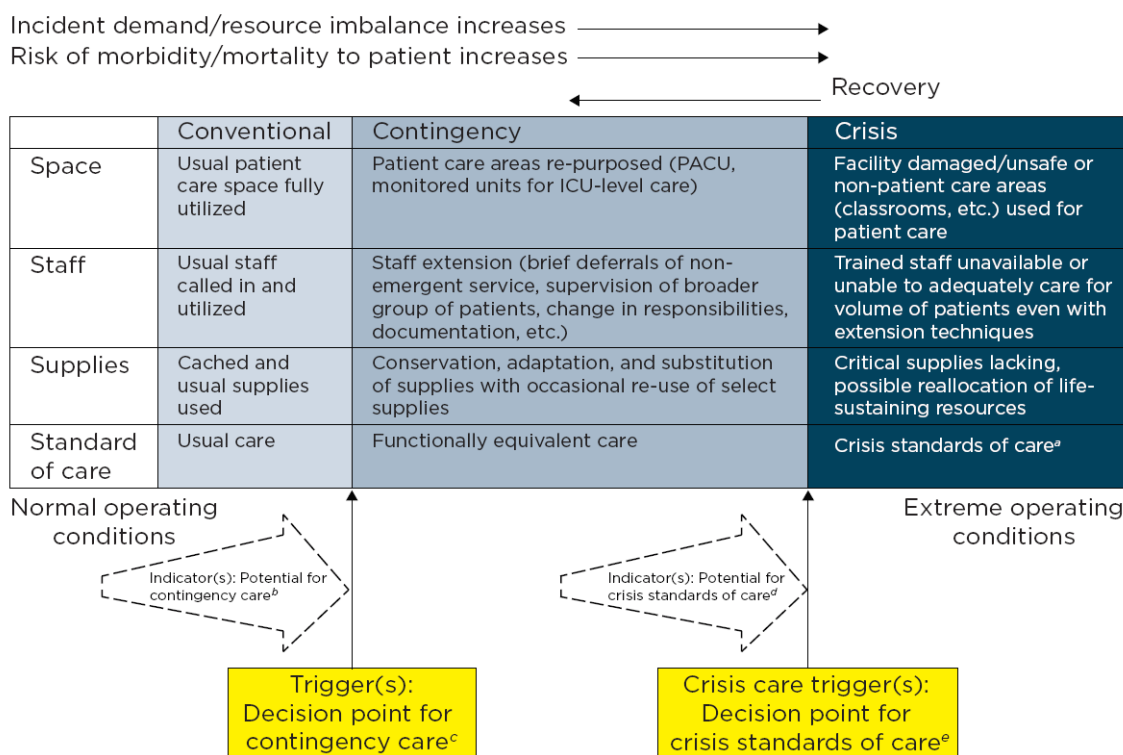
Incident demand/resource imbalance increases

Risk of morbidity/mortality to patient increases

Recovery

| | Conventional | Contingency | Crisis |
|---|---|---|---|
| Space | Usual patient care space fully utilized | Patient care areas re-purposed (PACU, monitored units for ICU-level care) | Facility damaged/unsafe or non-patient care areas (classrooms, etc.) used for patient care |
| Staff | Usual staff called in and utilized | Staff extension (brief deferrals of non-emergent service, supervision of broader group of patients, change in responsibilities, documentation, etc.) | Trained staff unavailable or unable to adequately care for volume of patients even with extension techniques |
| Supplies | Cached and usual supplies used | Conservation, adaptation, and substitution of supplies with occasional re-use of select supplies | Critical supplies lacking, possible reallocation of life-sustaining resources |
| Standard of care | Usual care | Functionally equivalent care | Crisis standards of care$^{a}$ |

Normal operating conditions

Extreme operating conditions

Indicator(s): Potential for contingency care$^{b}$

Indicator(s): Potential for crisis standards of care$^{d}$

Trigger(s): Decision point for contingency care$^{c}$

Crisis care trigger(s): Decision point for crisis standards of care$^{e}$